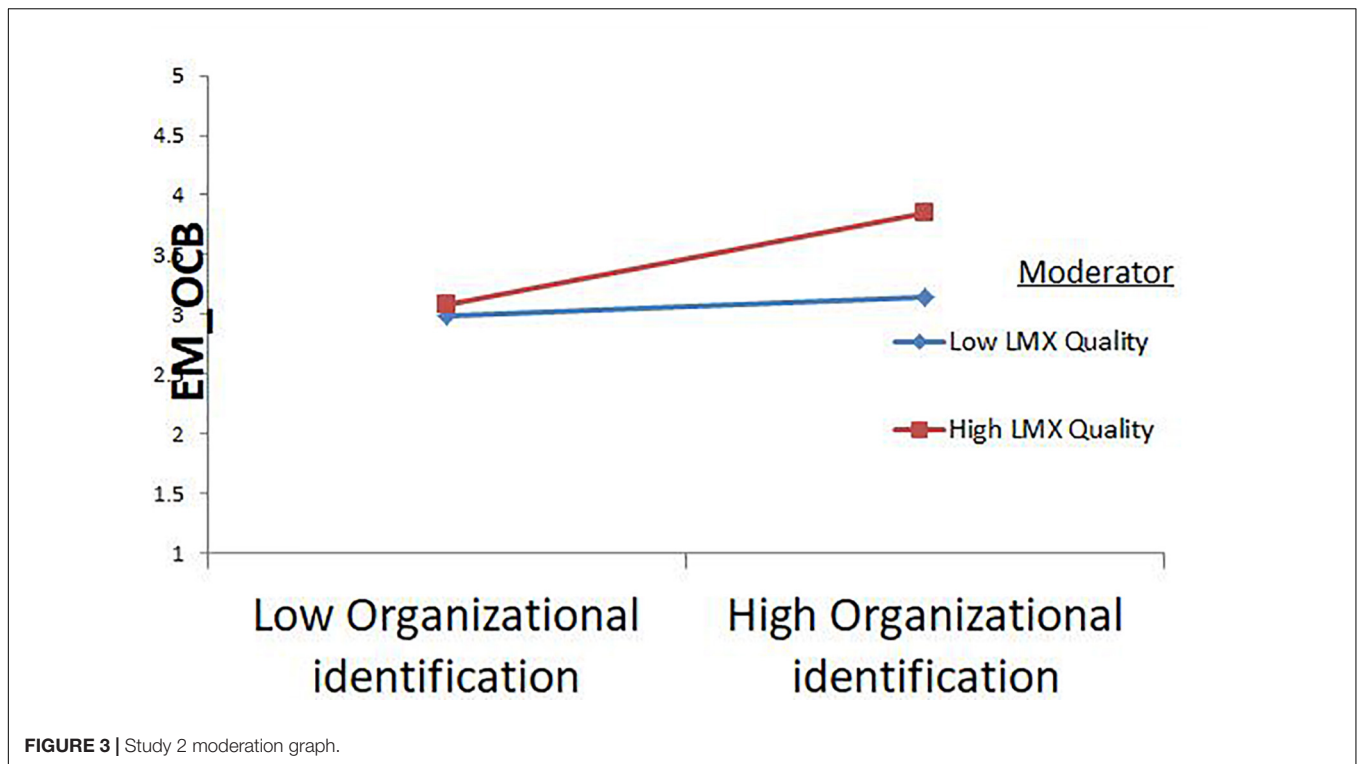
5

4.5

4

3.5

3

2.5

2

1.5

1

EM_OCB

Low Organizational identification

High Organizational identification

Moderator

Low LMX Quality

High LMX Quality

**FIGURE 3 |** Study 2 moderation graph.